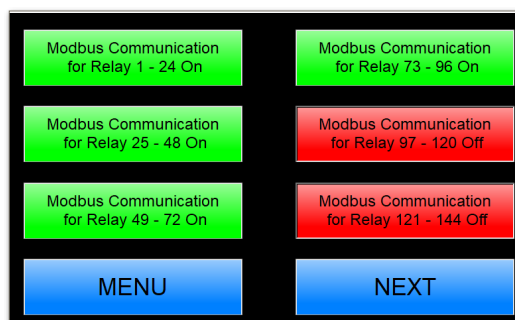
Modbus Communication for Relay 1 - 24 On

Modbus Communication for Relay 25 - 48 On

Modbus Communication for Relay 49 - 72 On

MENU

Modbus Communication for Relay 73 - 96 On

Modbus Communication for Relay 97 - 120 Off

Modbus Communication for Relay 121 - 144 Off

NEXT